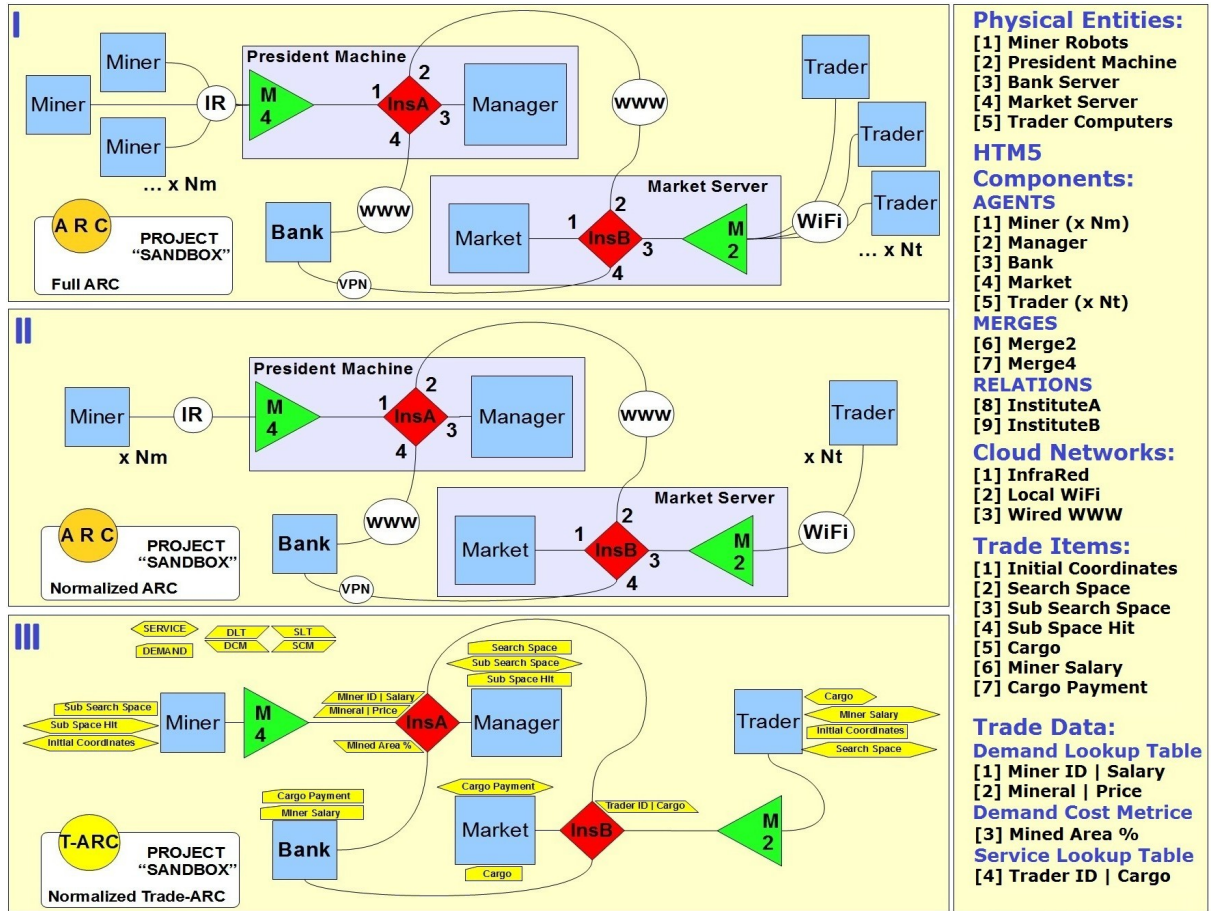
I

President Machine

Miner

Miner

IR

M 4

1 InsA 2

3

4

Manager

WWW

Trader

Trader

Trader

Miner

... x Nm

Market Server

A R C

PROJECT "SANDBOX"

Full ARC

Bank

WWW

Market

1 InsB 2

3

4

M 2

WiFi

... x Nt

VPN

II

President Machine

Miner

IR

M 4

1 InsA 2

3

4

Manager

WWW

Trader

x Nm

x Nt

Market Server

A R C

PROJECT "SANDBOX"

Normalized ARC

Bank

WWW

Market

1 InsB 2

3

4

M 2

WiFi

VPN

III

SERVICE

DEMAND

DLT

DCM

SLT

SCM

Search Space

Sub Search Space

Sub Space Hit

Sub Search Space

Sub Space Hit

Initial Coordinates

Miner

M 4

Miner ID | Salary

Mineral | Price

Mined Area %

InsA

Manager

Cargo

Miner Salary

Initial Coordinates

Search Space

Trader

Cargo Payment

Miner Salary

Cargo Payment

Trader ID | Cargo

T-ARC

PROJECT "SANDBOX"

Normalized Trade-ARC

Bank

Market

Cargo

InsB

M 2

Physical Entities:
[1] Miner Robots
[2] President Machine
[3] Bank Server
[4] Market Server
[5] Trader Computers

HTM5 Components:
AGENTS
[1] Miner (x Nm)
[2] Manager
[3] Bank
[4] Market
[5] Trader (x Nt)
MERGES
[6] Merge2
[7] Merge4
RELATIONS
[8] InstituteA
[9] InstituteB

Cloud Networks:
[1] InfraRed
[2] Local WiFi
[3] Wired WWW

Trade Items:
[1] Initial Coordinates
[2] Search Space
[3] Sub Search Space
[4] Sub Space Hit
[5] Cargo
[6] Miner Salary
[7] Cargo Payment

Trade Data:
Demand Lookup Table
[1] Miner ID | Salary
[2] Mineral | Price
Demand Cost Metrice
[3] Mined Area %
Service Lookup Table
[4] Trader ID | Cargo